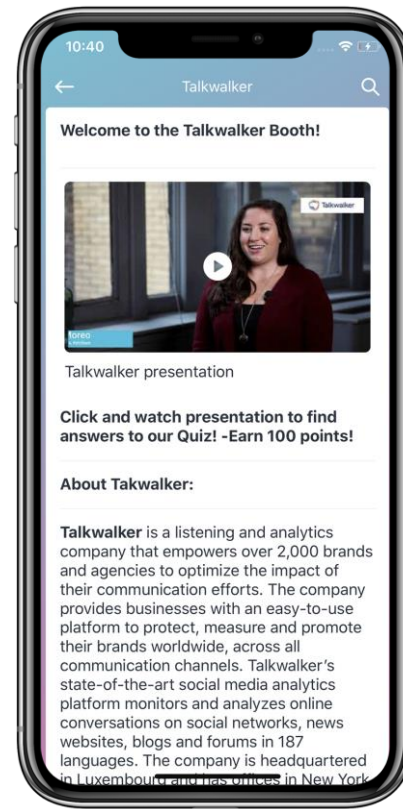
10:40

Talkwalker

Welcome to the Talkwalker Booth!

Talkwalker

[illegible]

Talkwalker presentation

Click and watch presentation to find answers to our Quiz! -Earn 100 points!

About Takwalker:

Talkwalker is a listening and analytics company that empowers over 2,000 brands and agencies to optimize the impact of their communication efforts. The company provides businesses with an easy-to-use platform to protect, measure and promote their brands worldwide, across all communication channels. Talkwalker's state-of-the-art social media analytics platform monitors and analyzes online conversations on social networks, news websites, blogs and forums in 187 languages. The company is headquartered in Luxembourg and has offices in New York